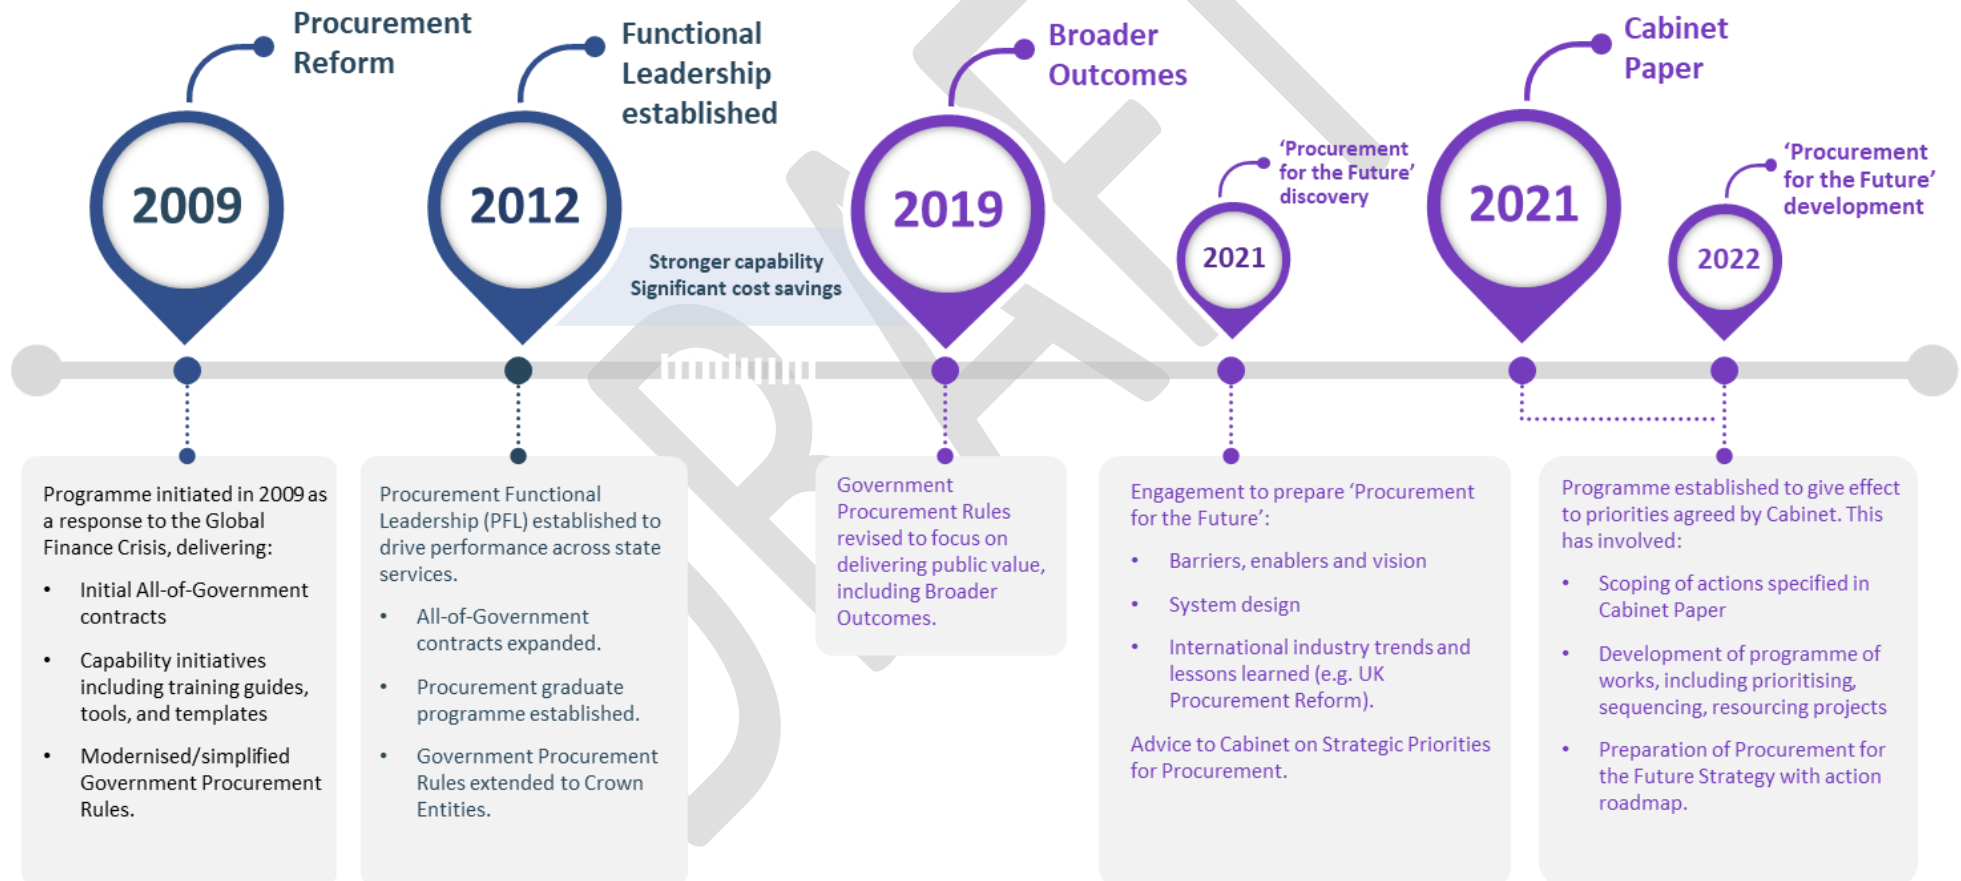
Procurement Reform

2009

Functional Leadership established

2012

Stronger capability
Significant cost savings

Broader Outcomes

2019

'Procurement for the Future' discovery

2021

Cabinet Paper

2021

'Procurement for the Future' development

2022

DRAFT

Programme initiated in 2009 as a response to the Global Finance Crisis, delivering:

- Initial All-of-Government contracts
- Capability initiatives including training guides, tools, and templates
- Modernised/simplified Government Procurement Rules.

Procurement Functional Leadership (PFL) established to drive performance across state services.

- All-of-Government contracts expanded.
- Procurement graduate programme established.
- Government Procurement Rules extended to Crown Entities.

Government Procurement Rules revised to focus on delivering public value, including Broader Outcomes.

Engagement to prepare 'Procurement for the Future':

- Barriers, enablers and vision
- System design
- International industry trends and lessons learned (e.g. UK Procurement Reform).

Advice to Cabinet on Strategic Priorities for Procurement.

Programme established to give effect to priorities agreed by Cabinet. This has involved:

- Scoping of actions specified in Cabinet Paper
- Development of programme of works, including prioritising, sequencing, resourcing projects
- Preparation of Procurement for the Future Strategy with action roadmap.